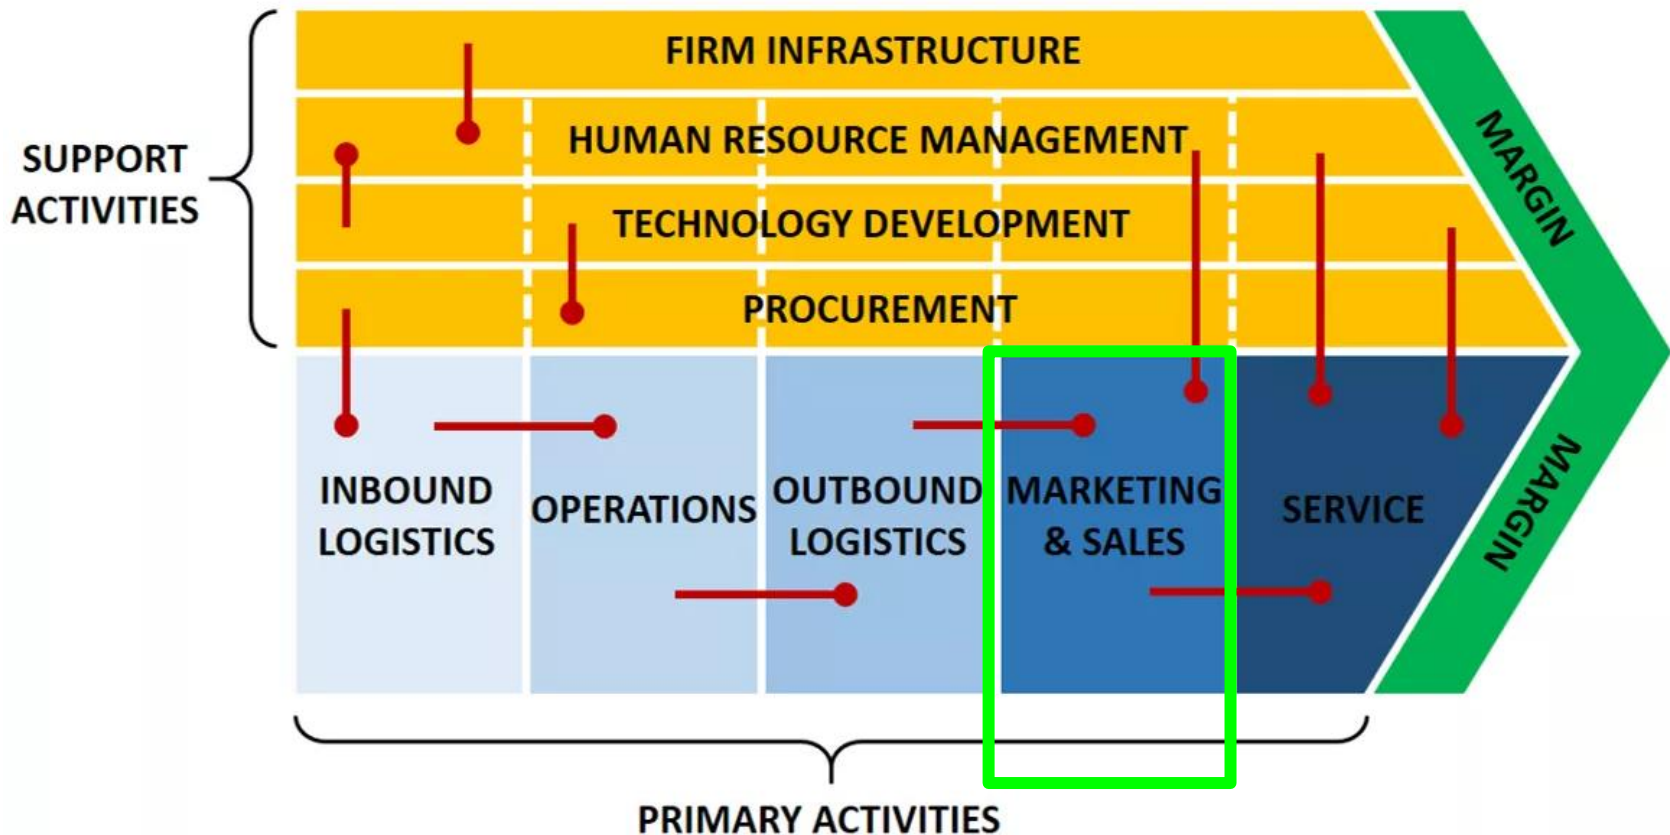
SUPPORT ACTIVITIES

FIRM INFRASTRUCTURE

HUMAN RESOURCE MANAGEMENT

TECHNOLOGY DEVELOPMENT

PROCUREMENT

MARGIN

INBOUND LOGISTICS

OPERATIONS

OUTBOUND LOGISTICS

MARKETING & SALES

SERVICE

MARGIN

PRIMARY ACTIVITIES